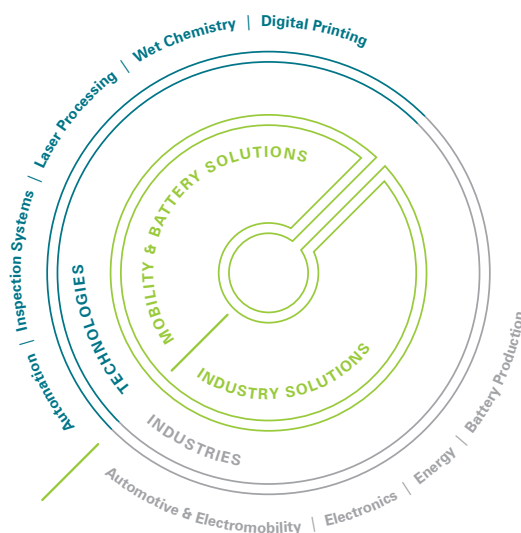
Automation | Inspection Systems | Laser Processing | Wet Chemistry | Digital Printing

TECHNOLOGIES

MOBILITY & BATTERY SOLUTIONS

INDUSTRY SOLUTIONS

INDUSTRIES

Automotive & Electromobility | Electronics | Energy | Battery Production